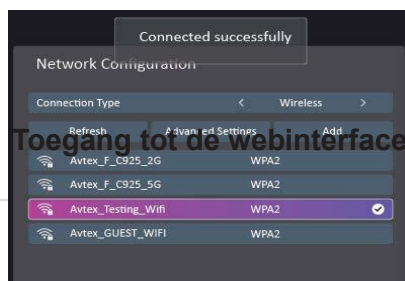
Connected successfully

Network Configuration

Connection Type < Wireless >

Refresh Advanced Settings Add

Toegang tot de webinterface

Avtex_F_C925_2G WPA2

Avtex_F_C925_5G WPA2

Avtex_Testing_Wifi WPA2

Avtex_GUEST_WIFI WPA2